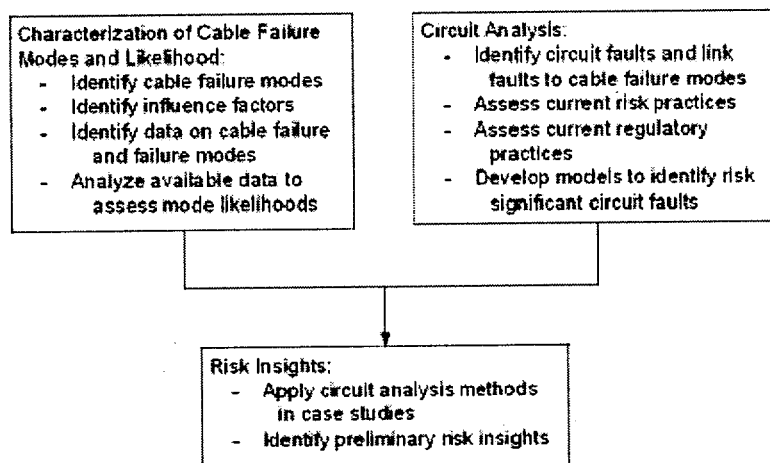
Characterization of Cable Failure Modes and Likelihood:
- Identify cable failure modes
- Identify influence factors
- Identify data on cable failure and failure modes
- Analyze available data to assess mode likelihoods

Circuit Analysis:
- Identify circuit faults and link faults to cable failure modes
- Assess current risk practices
- Assess current regulatory practices
- Develop models to identify risk significant circuit faults

Risk Insights:
- Apply circuit analysis methods in case studies
- Identify preliminary risk insights